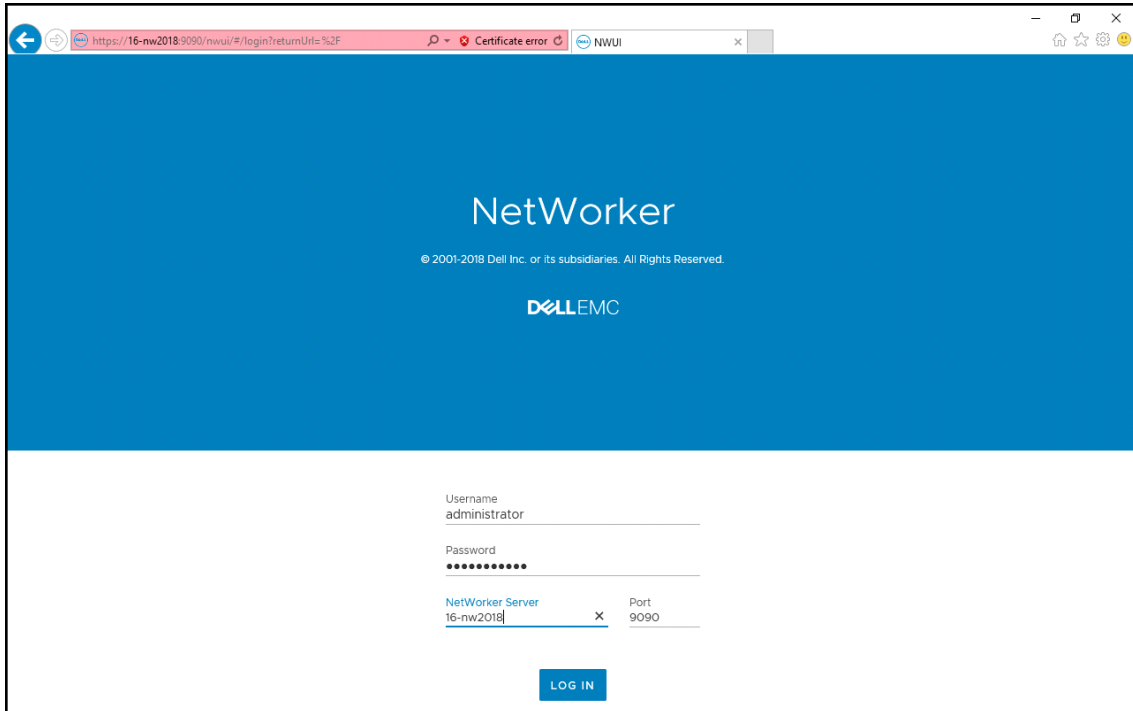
https://16-nw2018:9090/nwui/#/login?returnUrl=%2F

Certificate error

NWUI

NetWorker

© 2001-2018 Dell Inc. or its subsidiaries. All Rights Reserved.

DELLEMC

Username
administrator

Password
•••••••••••

NetWorker Server
16-nw2018

Port
9090

LOG IN